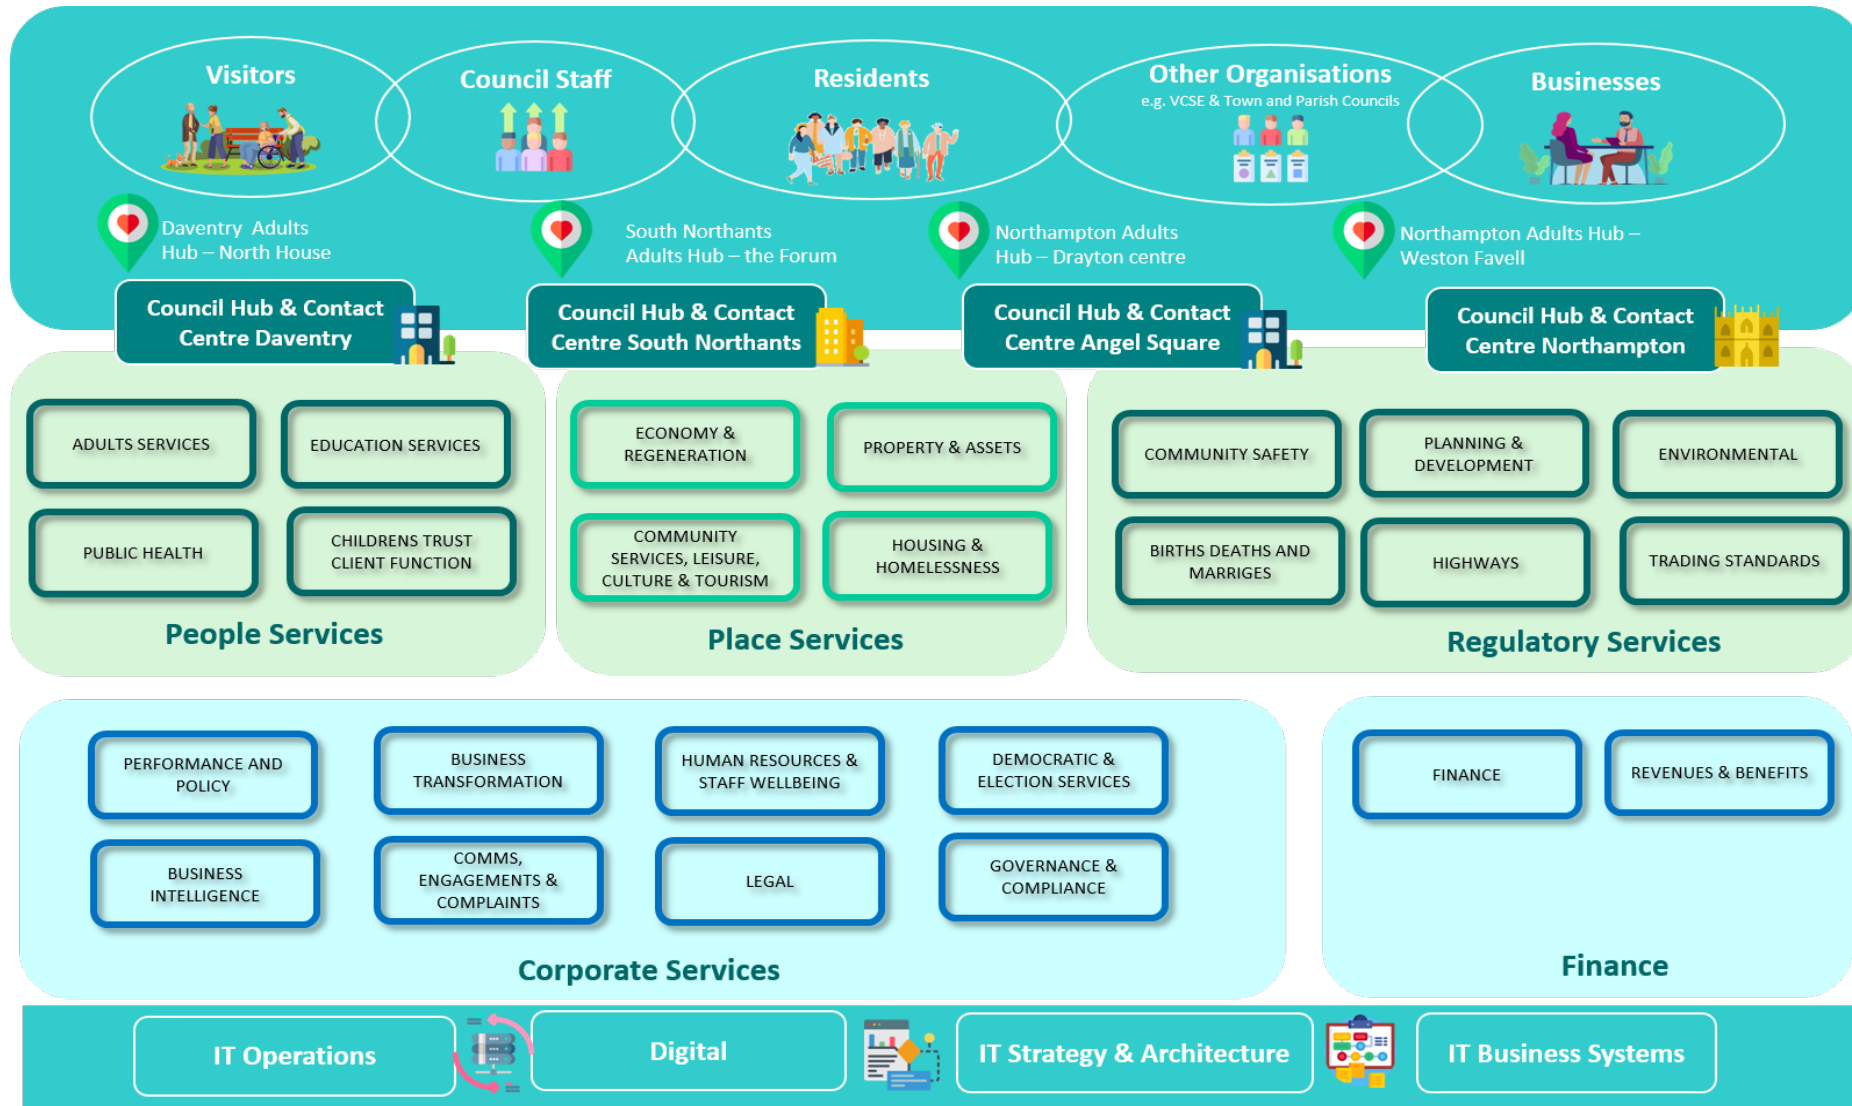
Visitors

Council Staff

Residents

Other Organisations
e.g. VCSE & Town and Parish Councils

Businesses

Daventry Adults Hub – North House

South Northants Adults Hub – the Forum

Northampton Adults Hub – Drayton centre

Northampton Adults Hub – Weston Favell

Council Hub & Contact Centre Daventry

Council Hub & Contact Centre South Northants

Council Hub & Contact Centre Angel Square

Council Hub & Contact Centre Northampton

ADULTS SERVICES

EDUCATION SERVICES

PUBLIC HEALTH

CHILDRENS TRUST CLIENT FUNCTION

People Services

ECONOMY & REGENERATION

PROPERTY & ASSETS

COMMUNITY SERVICES, LEISURE, CULTURE & TOURISM

HOUSING & HOMELESSNESS

Place Services

COMMUNITY SAFETY

PLANNING & DEVELOPMENT

ENVIRONMENTAL

BIRTHS DEATHS AND MARRIGES

HIGHWAYS

TRADING STANDARDS

Regulatory Services

PERFORMANCE AND POLICY

BUSINESS TRANSFORMATION

HUMAN RESOURCES & STAFF WELLBEING

DEMOCRATIC & ELECTION SERVICES

BUSINESS INTELLIGENCE

COMMS, ENGAGEMENTS & COMPLAINTS

LEGAL

GOVERNANCE & COMPLIANCE

Corporate Services

FINANCE

REVENUES & BENEFITS

Finance

IT Operations

Digital

IT Strategy & Architecture

IT Business Systems